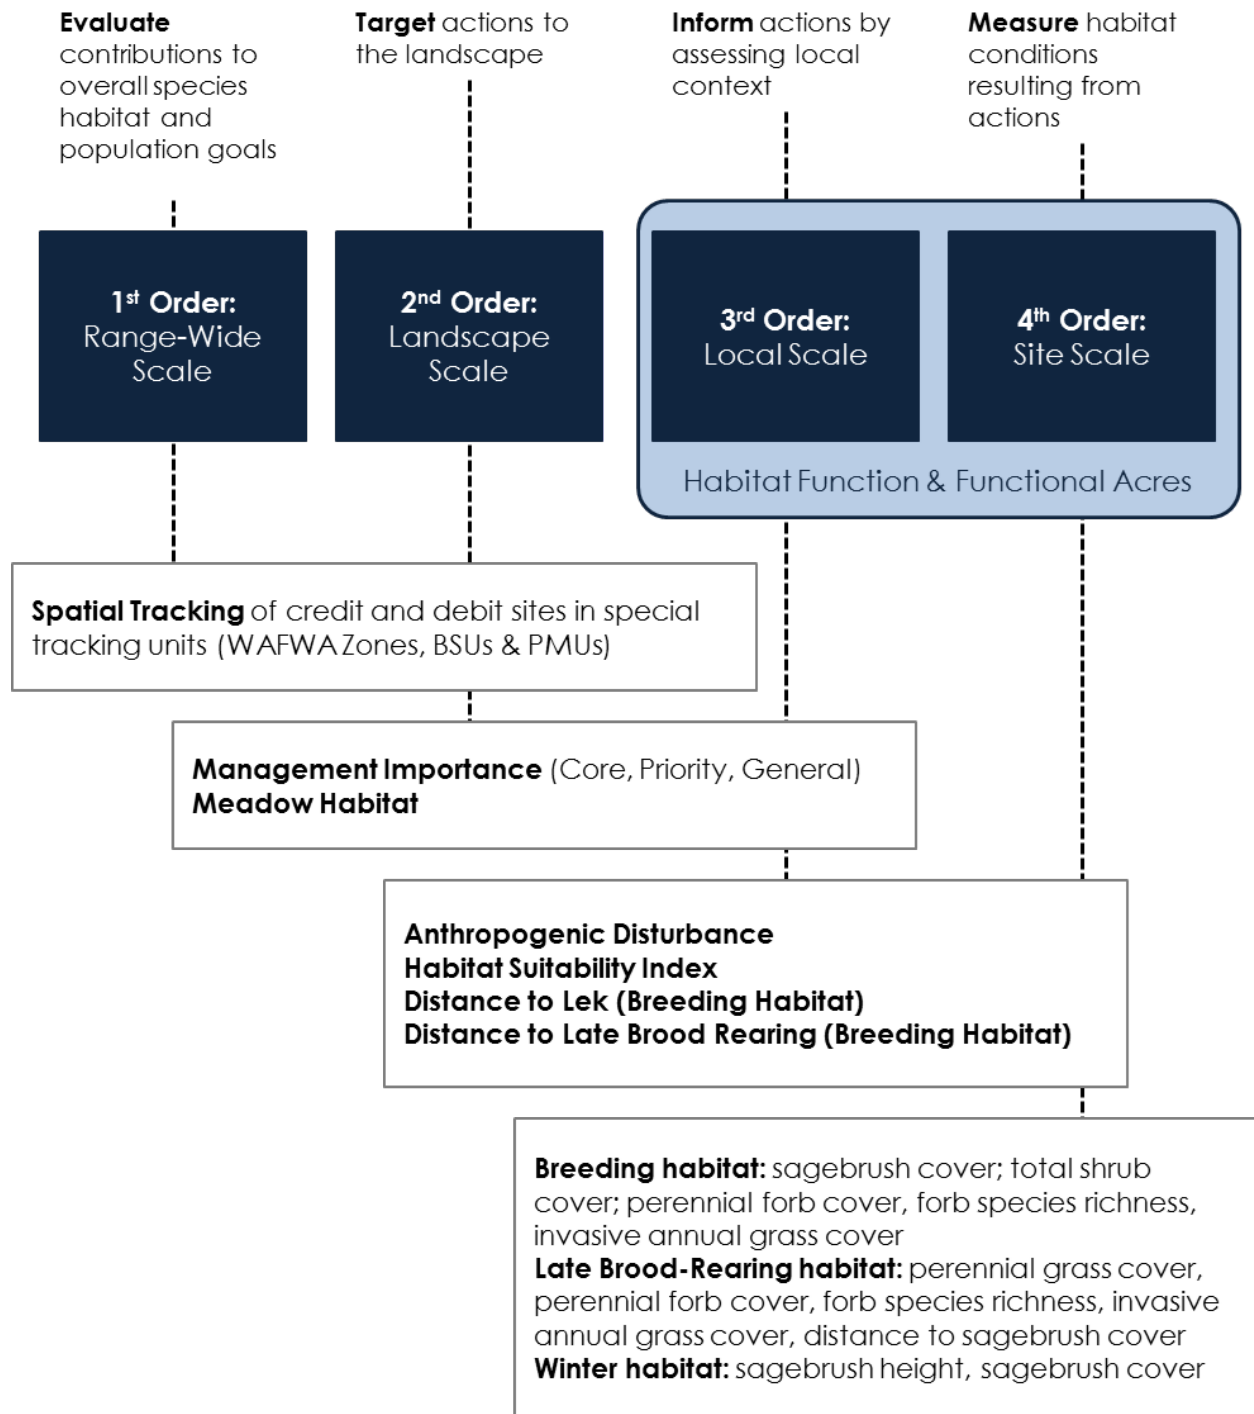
**Evaluate** contributions to overall species habitat and population goals

**Target** actions to the landscape

**Inform** actions by assessing local context

**Measure** habitat conditions resulting from actions

**1$^{st}$ Order:** Range-Wide Scale

**2$^{nd}$ Order:** Landscape Scale

**3$^{rd}$ Order:** Local Scale

**4$^{th}$ Order:** Site Scale

Habitat Function & Functional Acres

**Spatial Tracking** of credit and debit sites in special tracking units (WAFWA Zones, BSUs & PMUs)

**Management Importance** (Core, Priority, General)
**Meadow Habitat**

**Anthropogenic Disturbance**
**Habitat Suitability Index**
**Distance to Lek (Breeding Habitat)**
**Distance to Late Brood Rearing (Breeding Habitat)**

**Breeding habitat:** sagebrush cover; total shrub cover; perennial forb cover, forb species richness, invasive annual grass cover
**Late Brood-Rearing habitat:** perennial grass cover, perennial forb cover, forb species richness, invasive annual grass cover, distance to sagebrush cover
**Winter habitat:** sagebrush height, sagebrush cover